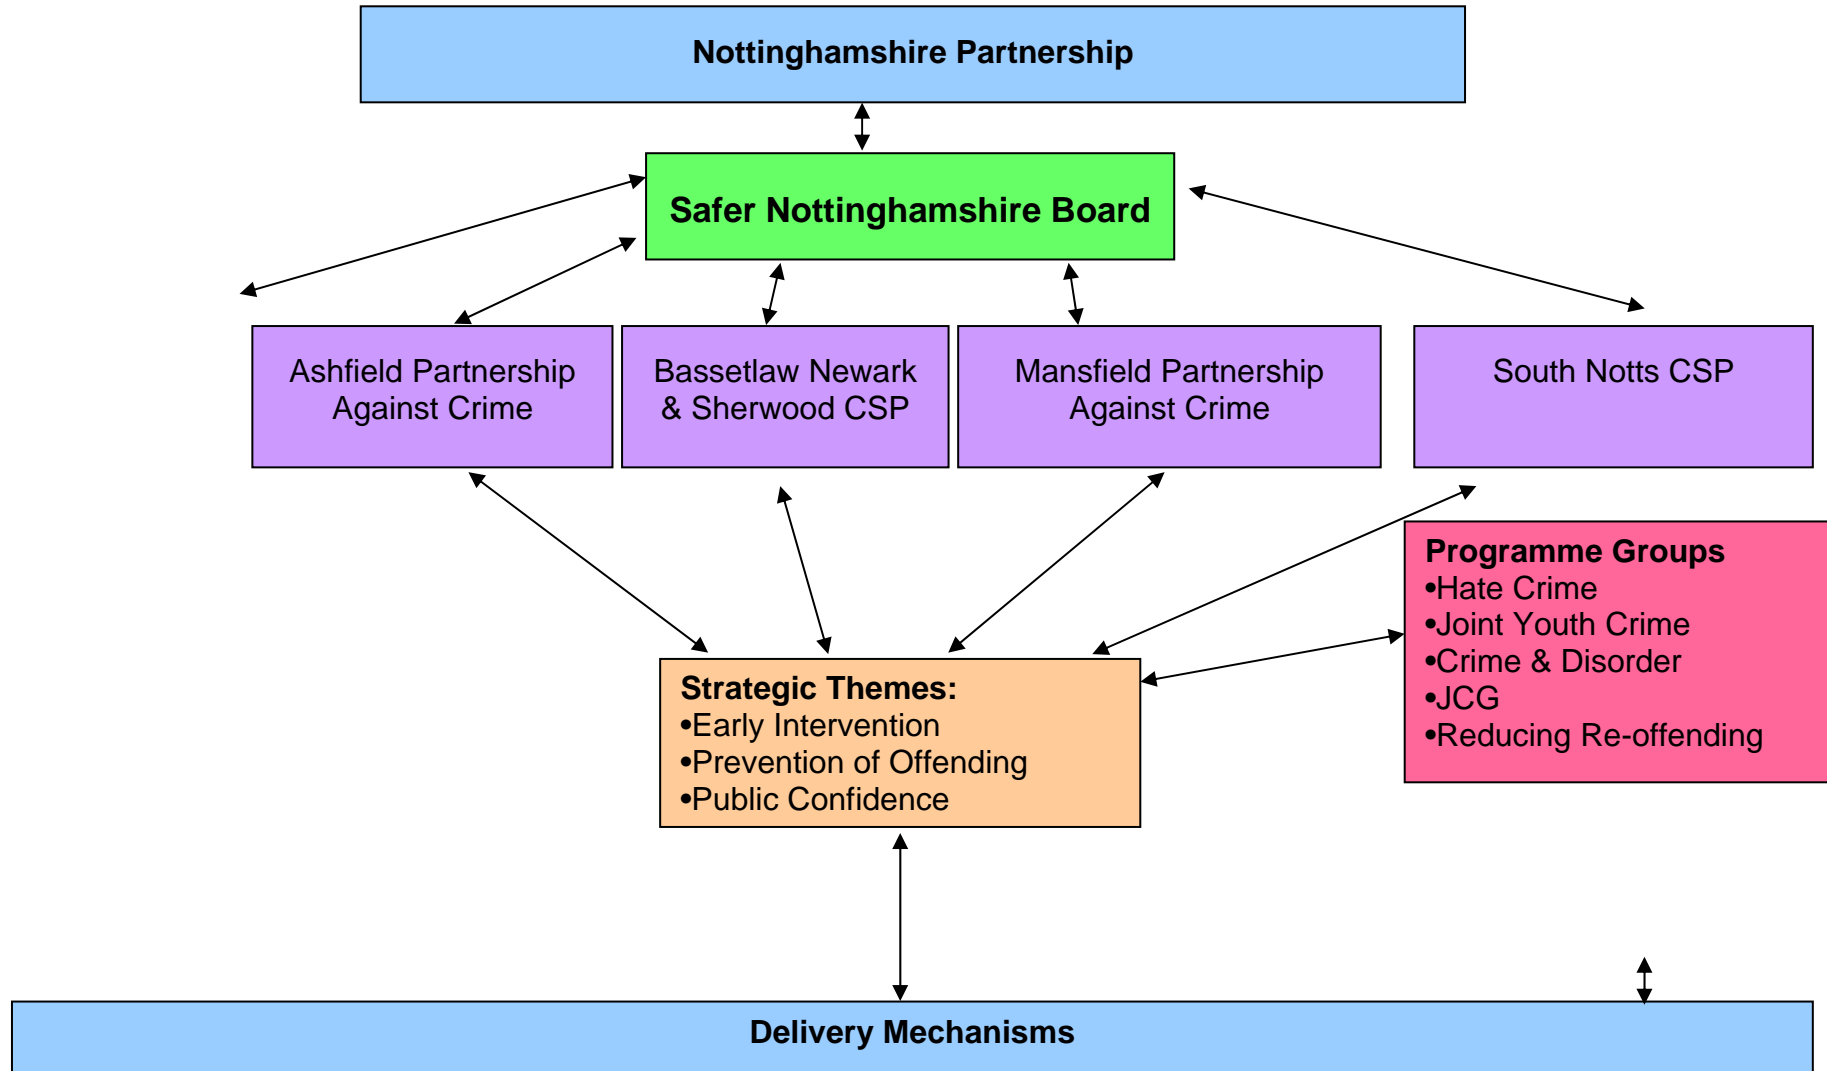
Nottinghamshire Partnership

Safer Nottinghamshire Board

Ashfield Partnership Against Crime

Bassetlaw Newark & Sherwood CSP

Mansfield Partnership Against Crime

South Notts CSP

Programme Groups
•Hate Crime
•Joint Youth Crime
•Crime & Disorder
•JCG
•Reducing Re-offending

Strategic Themes:
•Early Intervention
•Prevention of Offending
•Public Confidence

Delivery Mechanisms